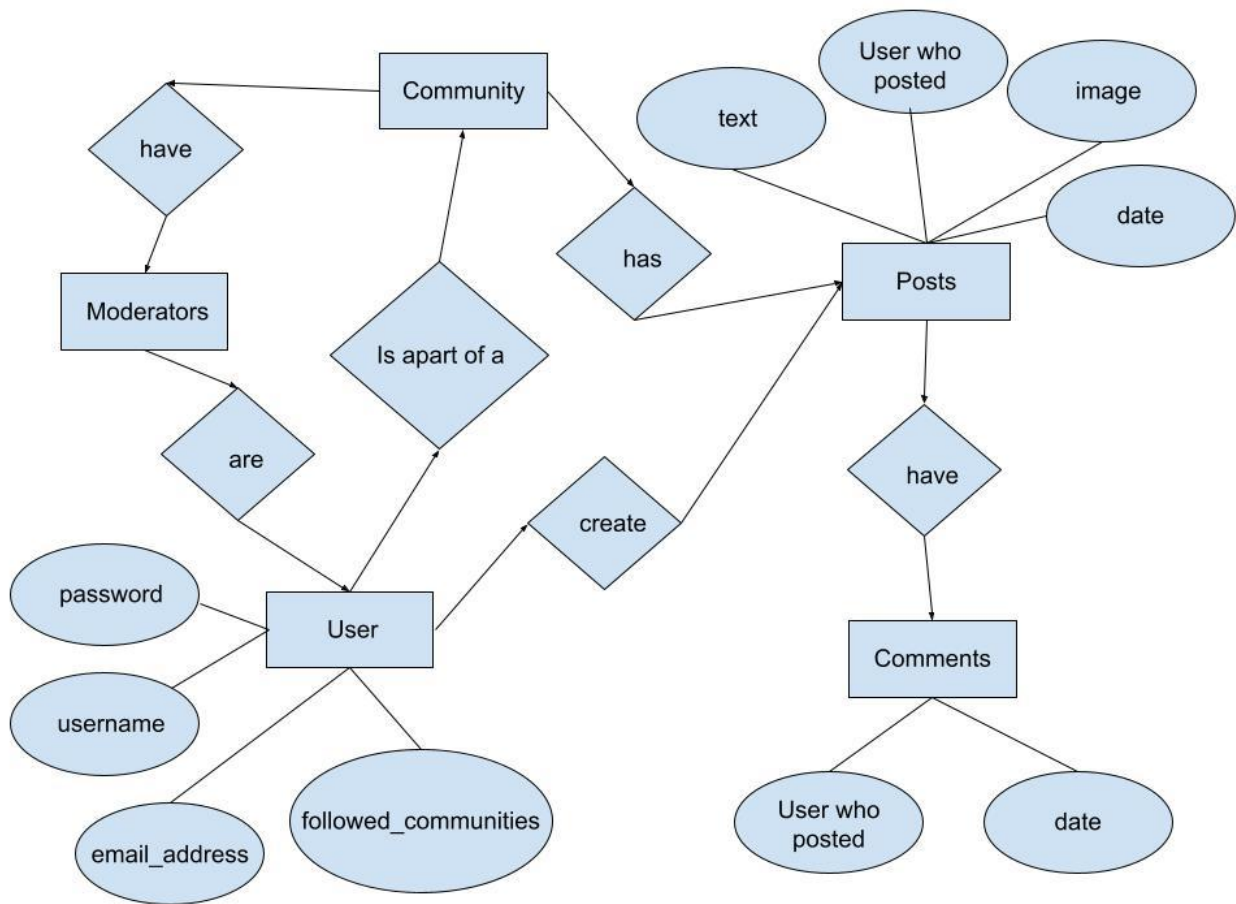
Community

have

Moderators

are

Is apart of a

has

text

User who posted

image

date

Posts

have

Comments

User who posted

date

create

User

password

username

email_address

followed_communities